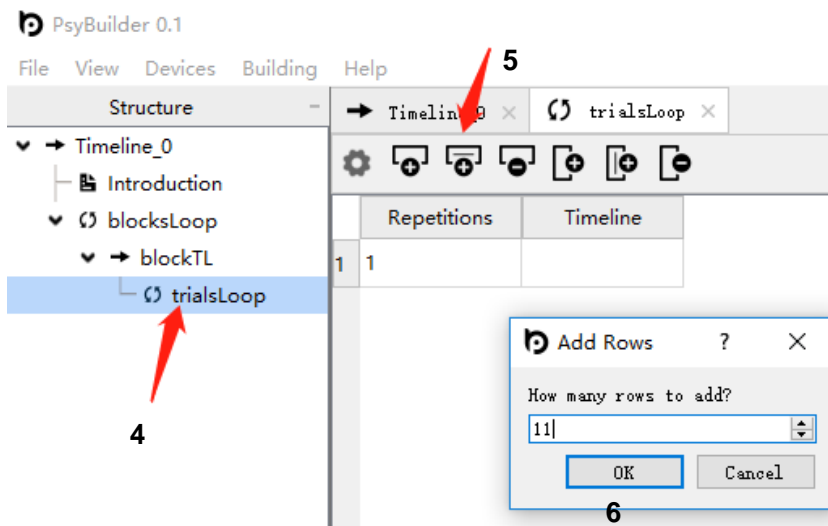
PsyBuilder 0.1

File View Devices Building Help

Structure

Timeline_0
Introduction
blocksLoop
blockTL
trialsLoop

4

5

Timeline_0 ×   trialsLoop ×

| | Repetitions | Timeline |
|---|---|---|
| 1 | 1 | |

Add Rows ? ×

How many rows to add?

11

OK Cancel

6